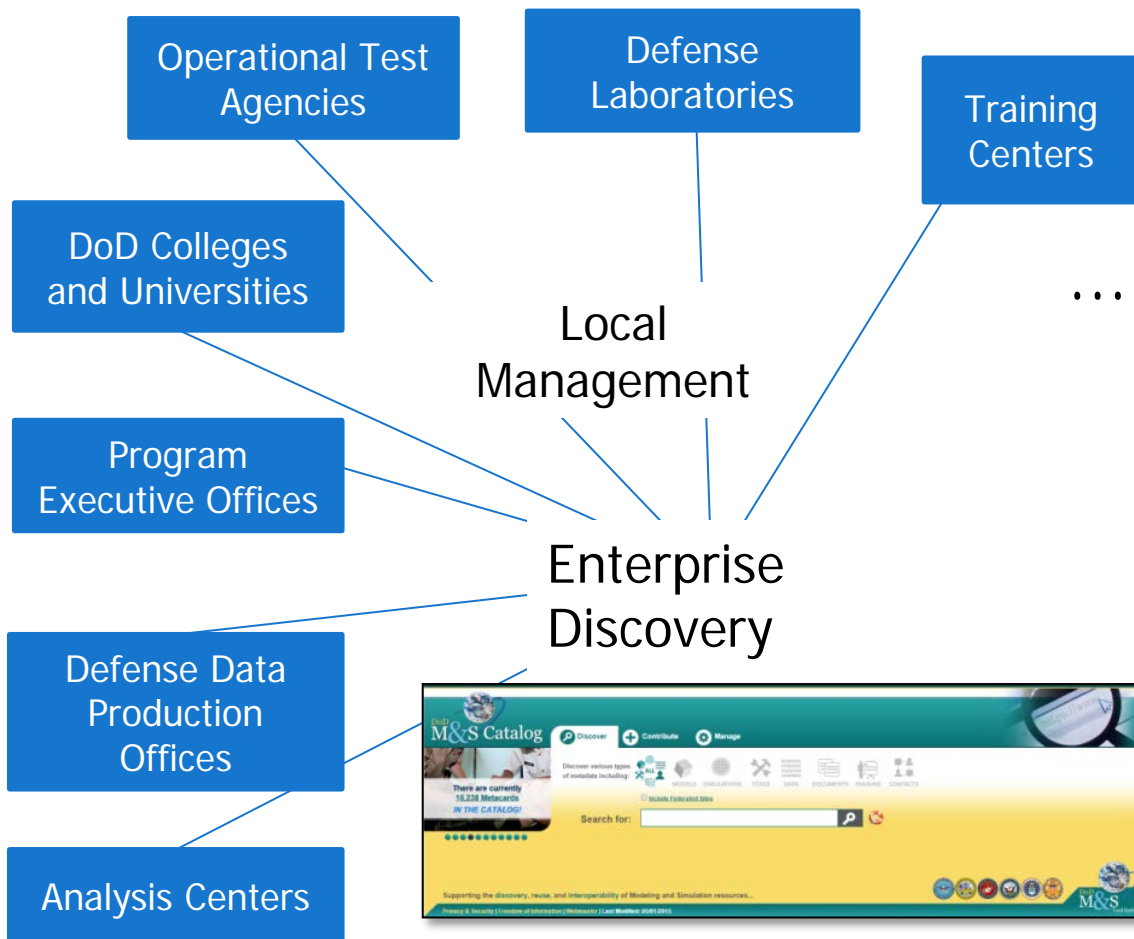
Operational Test Agencies

Defense Laboratories

Training Centers

DoD Colleges and Universities

…

Local Management

Program Executive Offices

Enterprise Discovery

Defense Data Production Offices

Analysis Centers

DoD M&S Catalog

Discover

Contribute

Manage

Discover various types of metadata including:

ALL

MODELS

SIMULATIONS

TOOLS

DATA

DOCUMENTS

TRAINING

CONTACTS

There are currently 15,238 Metacards IN THE CATALOG!

Include Federated Sites

Search for:

Supporting the discovery, reuse, and interoperability of Modeling and Simulation resources...

Privacy & Security | Freedom of Information | Webmaster | Last Modified: 05/01/2015

DoD M&S